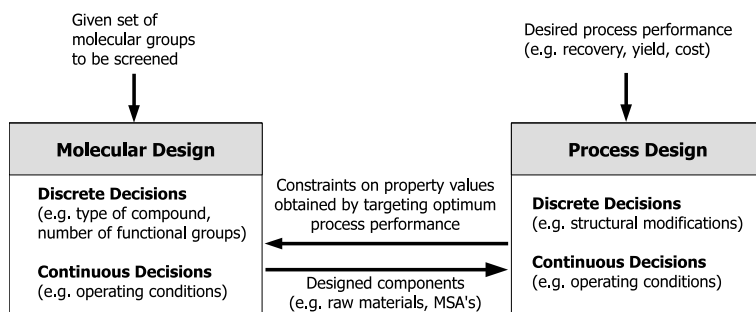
Given set of molecular groups to be screened

Desired process performance (e.g. recovery, yield, cost)

Molecular Design

Discrete Decisions
(e.g. type of compound, number of functional groups)

Continuous Decisions
(e.g. operating conditions)

Constraints on property values obtained by targeting optimum process performance

Designed components
(e.g. raw materials, MSA's)

Process Design

Discrete Decisions
(e.g. structural modifications)

Continuous Decisions
(e.g. operating conditions)